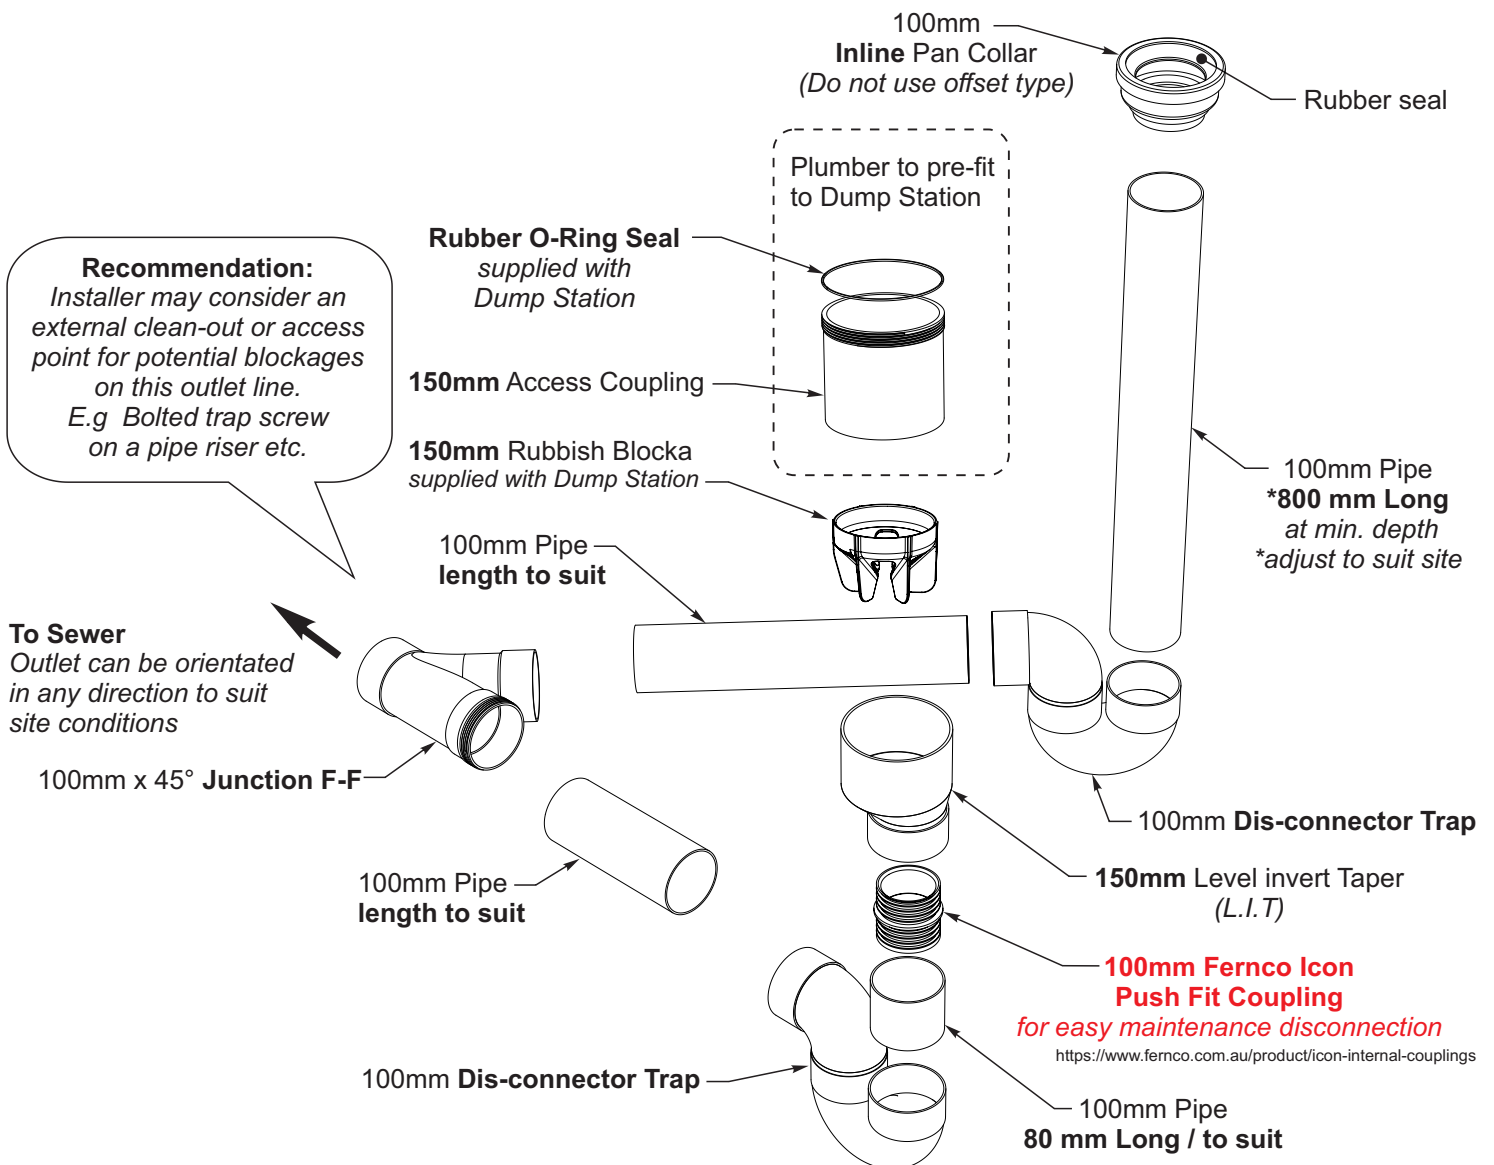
100mm
**Inline** Pan Collar
*(Do not use offset type)*

Rubber seal

Plumber to pre-fit to Dump Station

**Rubber O-Ring Seal**
*supplied with Dump Station*

Recommendation:
*Installer may consider an external clean-out or access point for potential blockages on this outlet line.
E.g Bolted trap screw on a pipe riser etc.*

**150mm** Access Coupling

**150mm** Rubbish Blocka
*supplied with Dump Station*

100mm Pipe
***800 mm Long**
*at min. depth*
**adjust to suit site*

100mm Pipe
**length to suit**

**To Sewer**
*Outlet can be orientated in any direction to suit site conditions*

100mm x 45° **Junction F-F**

100mm **Dis-connector Trap**

100mm Pipe
**length to suit**

**150mm** Level invert Taper
*(L.I.T)*

**100mm Fernco Icon Push Fit Coupling**
*for easy maintenance disconnection*
https://www.fernco.com.au/product/icon-internal-couplings

100mm **Dis-connector Trap**

100mm Pipe
**80 mm Long / to suit**